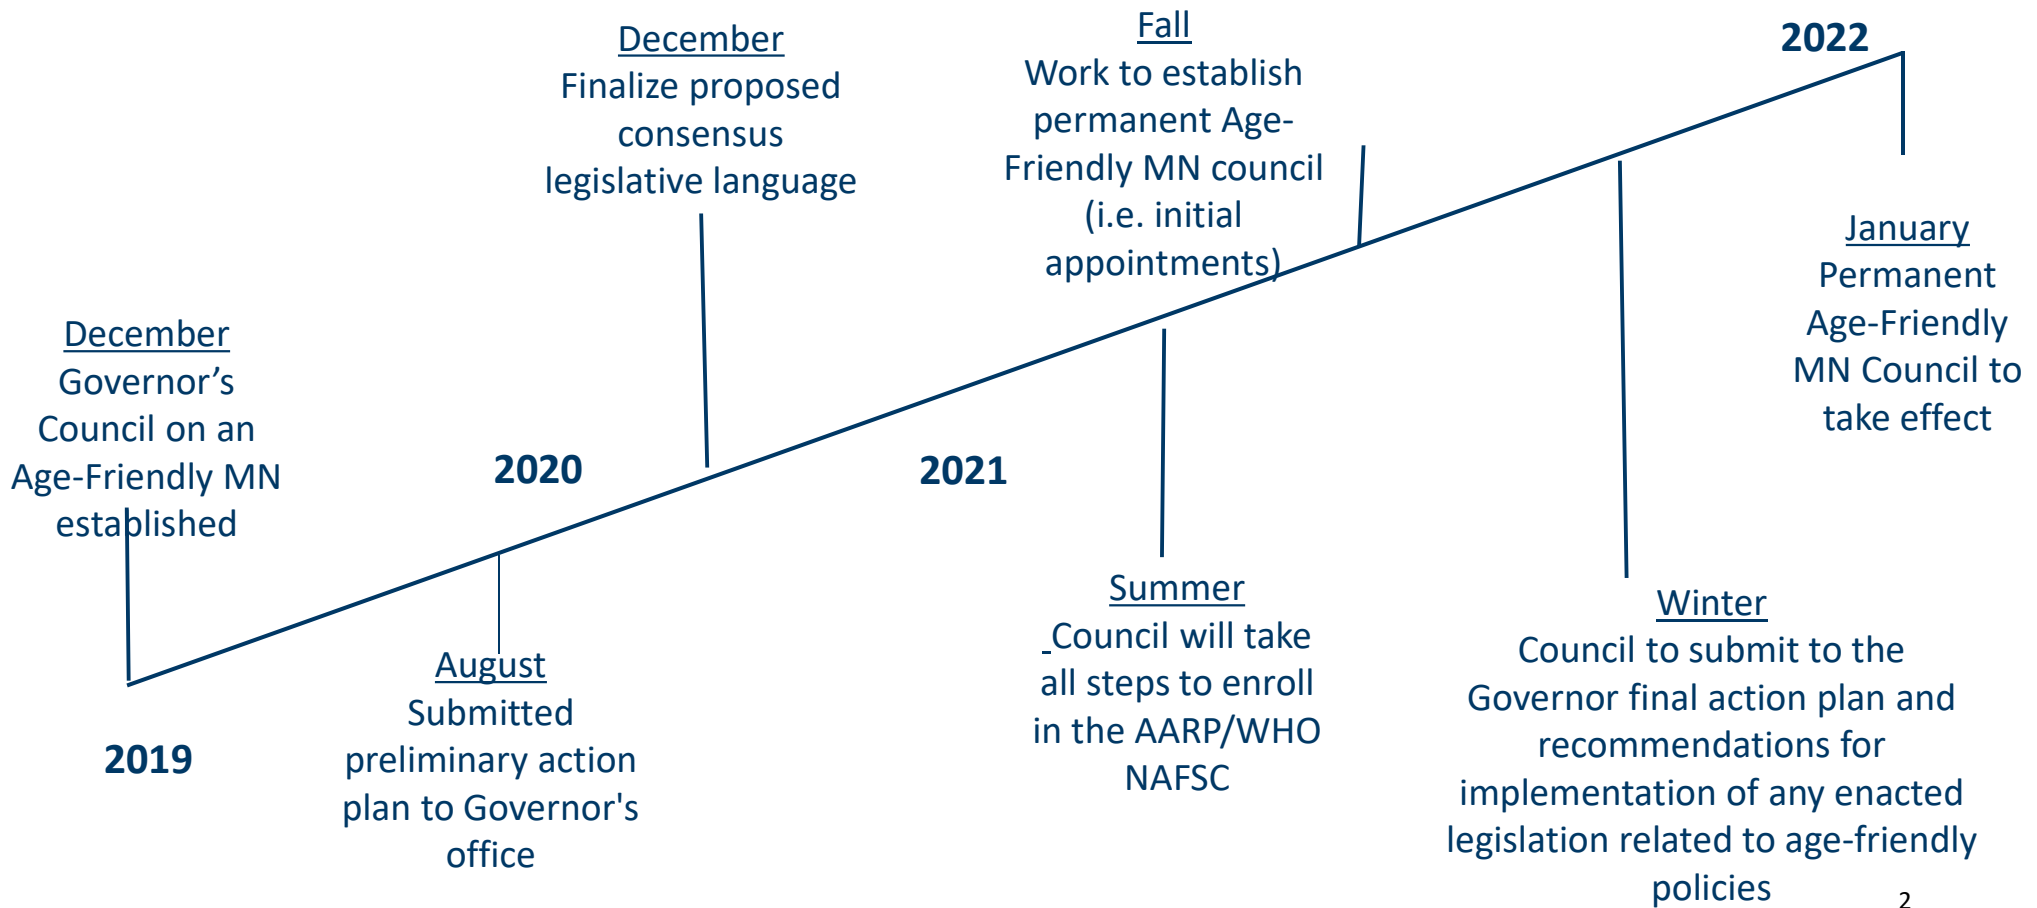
December
Finalize proposed consensus legislative language

Fall
Work to establish permanent Age-Friendly MN council (i.e. initial appointments)

2022

January
Permanent Age-Friendly MN Council to take effect

December
Governor’s Council on an Age-Friendly MN established

2020

2021

2019

August
Submitted preliminary action plan to Governor's office

Summer
Council will take all steps to enroll in the AARP/WHO NAFSC

Winter
Council to submit to the Governor final action plan and recommendations for implementation of any enacted legislation related to age-friendly policies

2